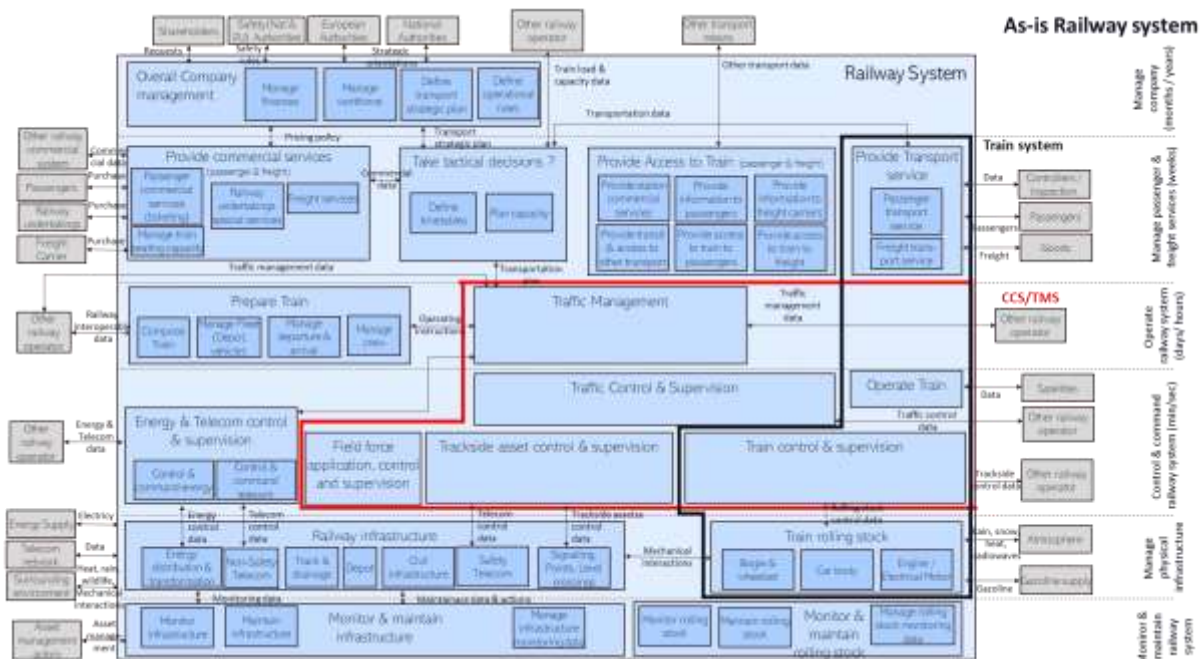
As-is Railway system

Shareholders
Safety (Nat & EU) Authorities
European Authorities
National Authorities
Other railway operator
Other transport means

Requests
Safety rules
Strategic orientation
Train load & capacity data
Other transport data

Railway System

Overall Company management
Manage finances
Manage workforce
Define transport strategic plan
Define operational rules

Manage company (months / years)

Pricing policy
Transport strategic plan
Transportation data

Train system

Other railway commercial system
Commercial data
Passengers
Purchase
Railway undertakings
Purchase
Freight Carrier
Purchase

Provide commercial services
(passenger & freight)
Passenger commercial services (ticketing)
Railway undertakings special services
Freight services
Manage train booking requests

Commercial data
Take tactical decisions ?
Define timetables
Plan capacity

Provide Access to Train (passenger & freight)
Provide station commercial services
Provide information to passengers
Provide information to freight carriers
Provide local & access to other transport
Provide access to train to passengers
Provide access to train to freight

Provide Transport service
Passenger transport service
Freight transport service

Data
Controllers / Inspection
Passengers
Passengers
Goods
Freight

Manage passenger & freight services (weeks)

Traffic management data
Transportation plan

Other railway operator
Railway interoperability data

Prepare Train
Compose Train
Manage Fleet (Depot, vehicle)
Manage departure & arrival
Manage crew

Operating instructions
Traffic Management
Traffic management data

CCS/TMS
Other railway operator

Operate railway system (days/ hours)

Traffic Control & Supervision
Operate Train
Data
Satellites
Traffic control data
Other railway operator

Other railway operator
Energy & Telecom data
Energy & Telecom control & supervision
Control & command energy
Control & command telecom

Field force application, control and supervision
Trackside asset control & supervision
Train control & supervision
Trackside control data
Other railway operator

Control & command railway system (min/sec)

Energy Supply
Electricity
Telecom network
Data
Surrounding environment
Heat, rain, wildlife, Mechanical interaction

Energy control data
Telecom control data
Telecom control data
Trackside assets control data
Rolling stock control data

Railway infrastructure
Energy distribution & transformation
Non-Safety Telecom
Track & drainage
Depot
Civil infrastructure
Safety Telecom
Signalling Points, Level crossings

Mechanical interactions

Train rolling stock
Bogie & wheelset
Car body
Engine / Electrical Motor

Rain, snow, heat, radiowaves
Atmosphere
Gazoline
Gasoline supply

Manage physical infrastructure

Monitoring data
Maintenance data & actions

Asset management actors
Asset management

Monitor & maintain infrastructure
Monitor infrastructure
Maintain infrastructure
Manage infrastructure monitoring data

Monitor rolling stock
Maintain rolling stock
Monitor & maintain rolling stock
Manage rolling stock monitoring data

Monitor & maintain railway system